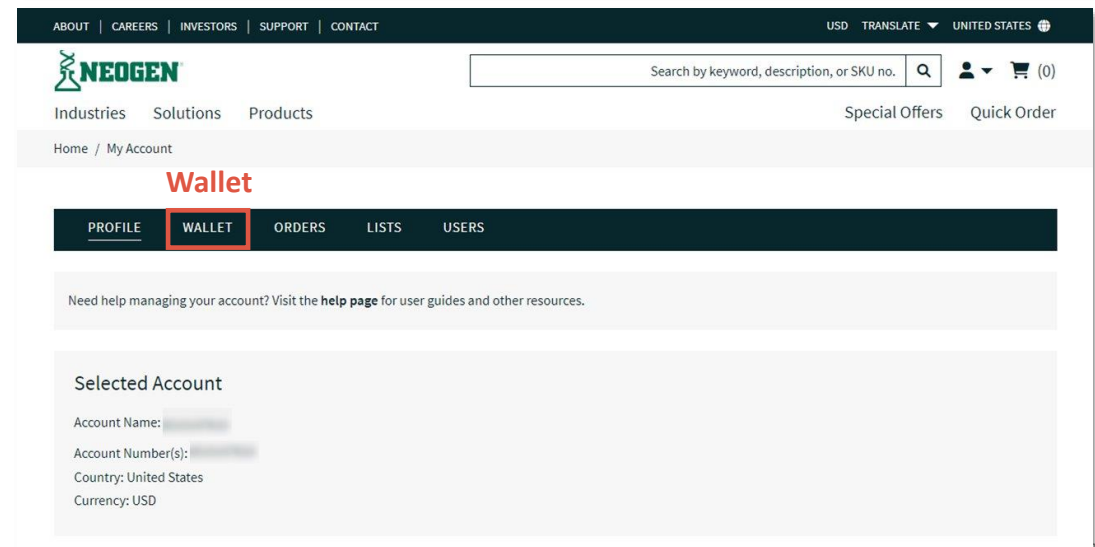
ABOUT | CAREERS | INVESTORS | SUPPORT | CONTACT

USD TRANSLATE UNITED STATES

NEOGEN

Search by keyword, description, or SKU no.

(0)

Industries Solutions Products

Special Offers Quick Order

Home / My Account

Wallet

PROFILE WALLET ORDERS LISTS USERS

Need help managing your account? Visit the **help page** for user guides and other resources.

Selected Account

Account Name: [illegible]

Account Number(s): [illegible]

Country: United States

Currency: USD